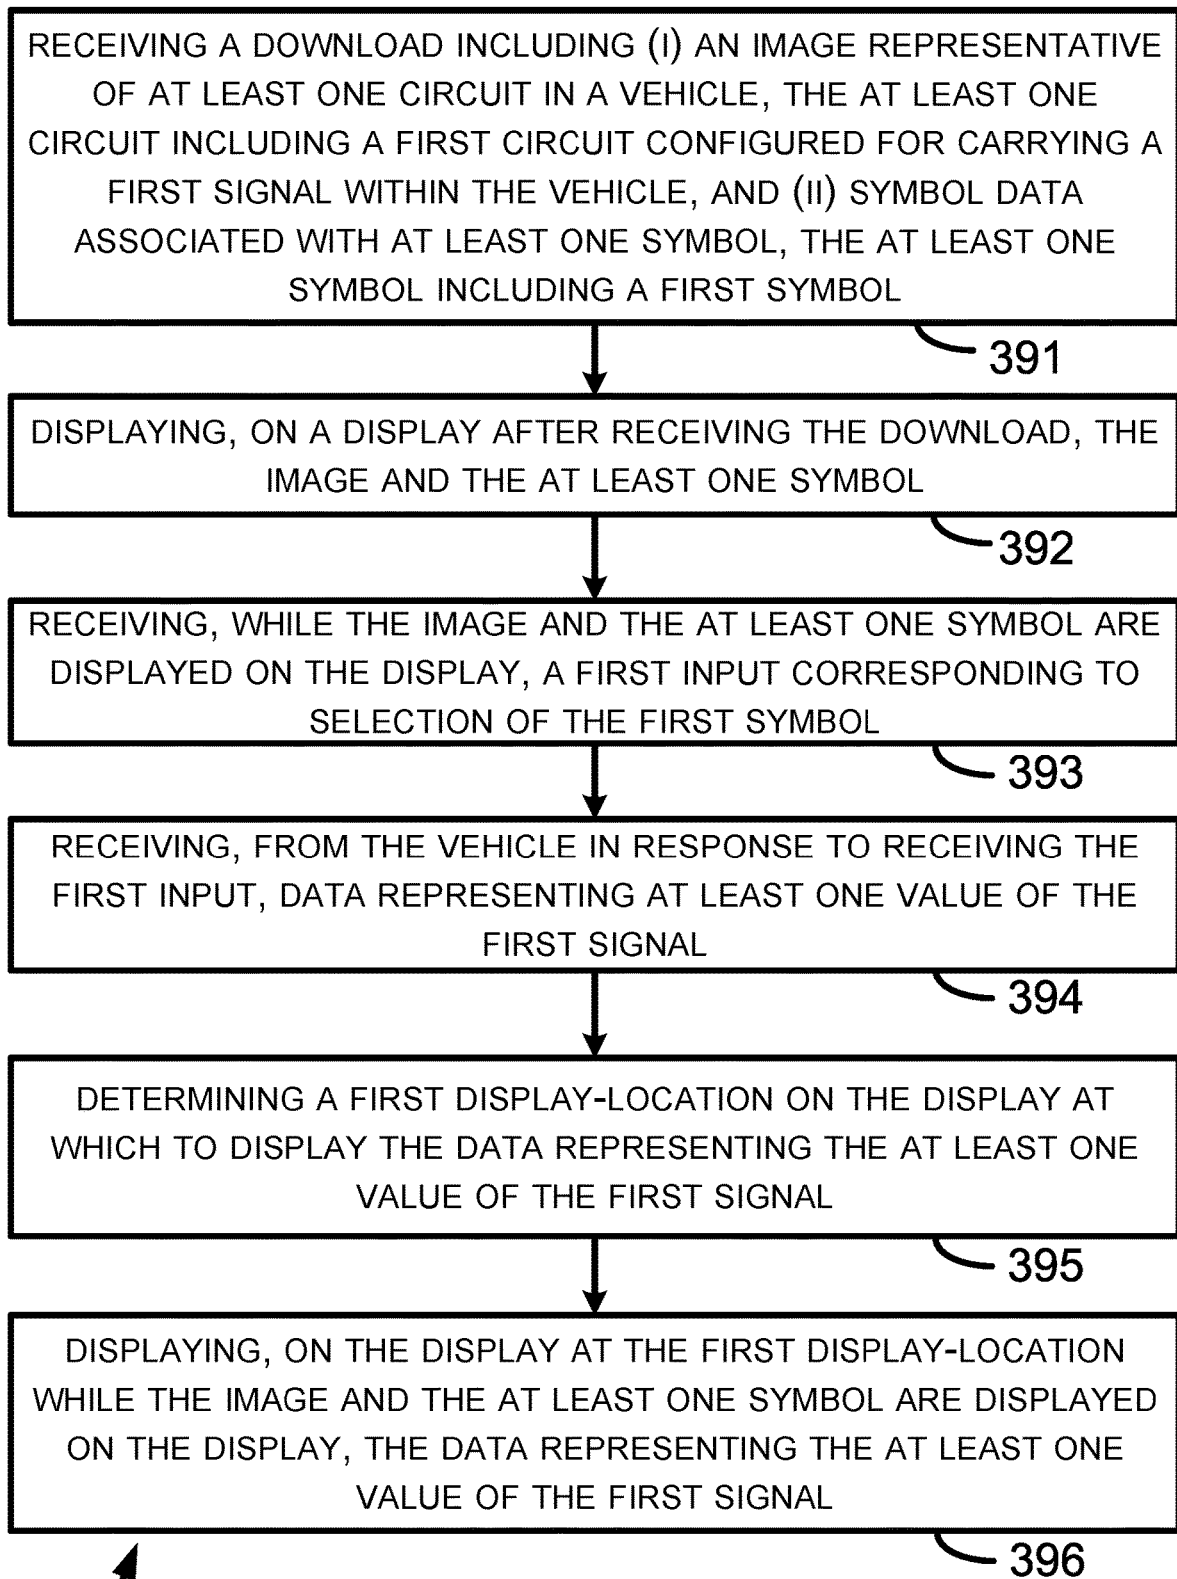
RECEIVING A DOWNLOAD INCLUDING (I) AN IMAGE REPRESENTATIVE OF AT LEAST ONE CIRCUIT IN A VEHICLE, THE AT LEAST ONE CIRCUIT INCLUDING A FIRST CIRCUIT CONFIGURED FOR CARRYING A FIRST SIGNAL WITHIN THE VEHICLE, AND (II) SYMBOL DATA ASSOCIATED WITH AT LEAST ONE SYMBOL, THE AT LEAST ONE SYMBOL INCLUDING A FIRST SYMBOL

391

DISPLAYING, ON A DISPLAY AFTER RECEIVING THE DOWNLOAD, THE IMAGE AND THE AT LEAST ONE SYMBOL

392

RECEIVING, WHILE THE IMAGE AND THE AT LEAST ONE SYMBOL ARE DISPLAYED ON THE DISPLAY, A FIRST INPUT CORRESPONDING TO SELECTION OF THE FIRST SYMBOL

393

RECEIVING, FROM THE VEHICLE IN RESPONSE TO RECEIVING THE FIRST INPUT, DATA REPRESENTING AT LEAST ONE VALUE OF THE FIRST SIGNAL

394

DETERMINING A FIRST DISPLAY-LOCATION ON THE DISPLAY AT WHICH TO DISPLAY THE DATA REPRESENTING THE AT LEAST ONE VALUE OF THE FIRST SIGNAL

395

DISPLAYING, ON THE DISPLAY AT THE FIRST DISPLAY-LOCATION WHILE THE IMAGE AND THE AT LEAST ONE SYMBOL ARE DISPLAYED ON THE DISPLAY, THE DATA REPRESENTING THE AT LEAST ONE VALUE OF THE FIRST SIGNAL

396